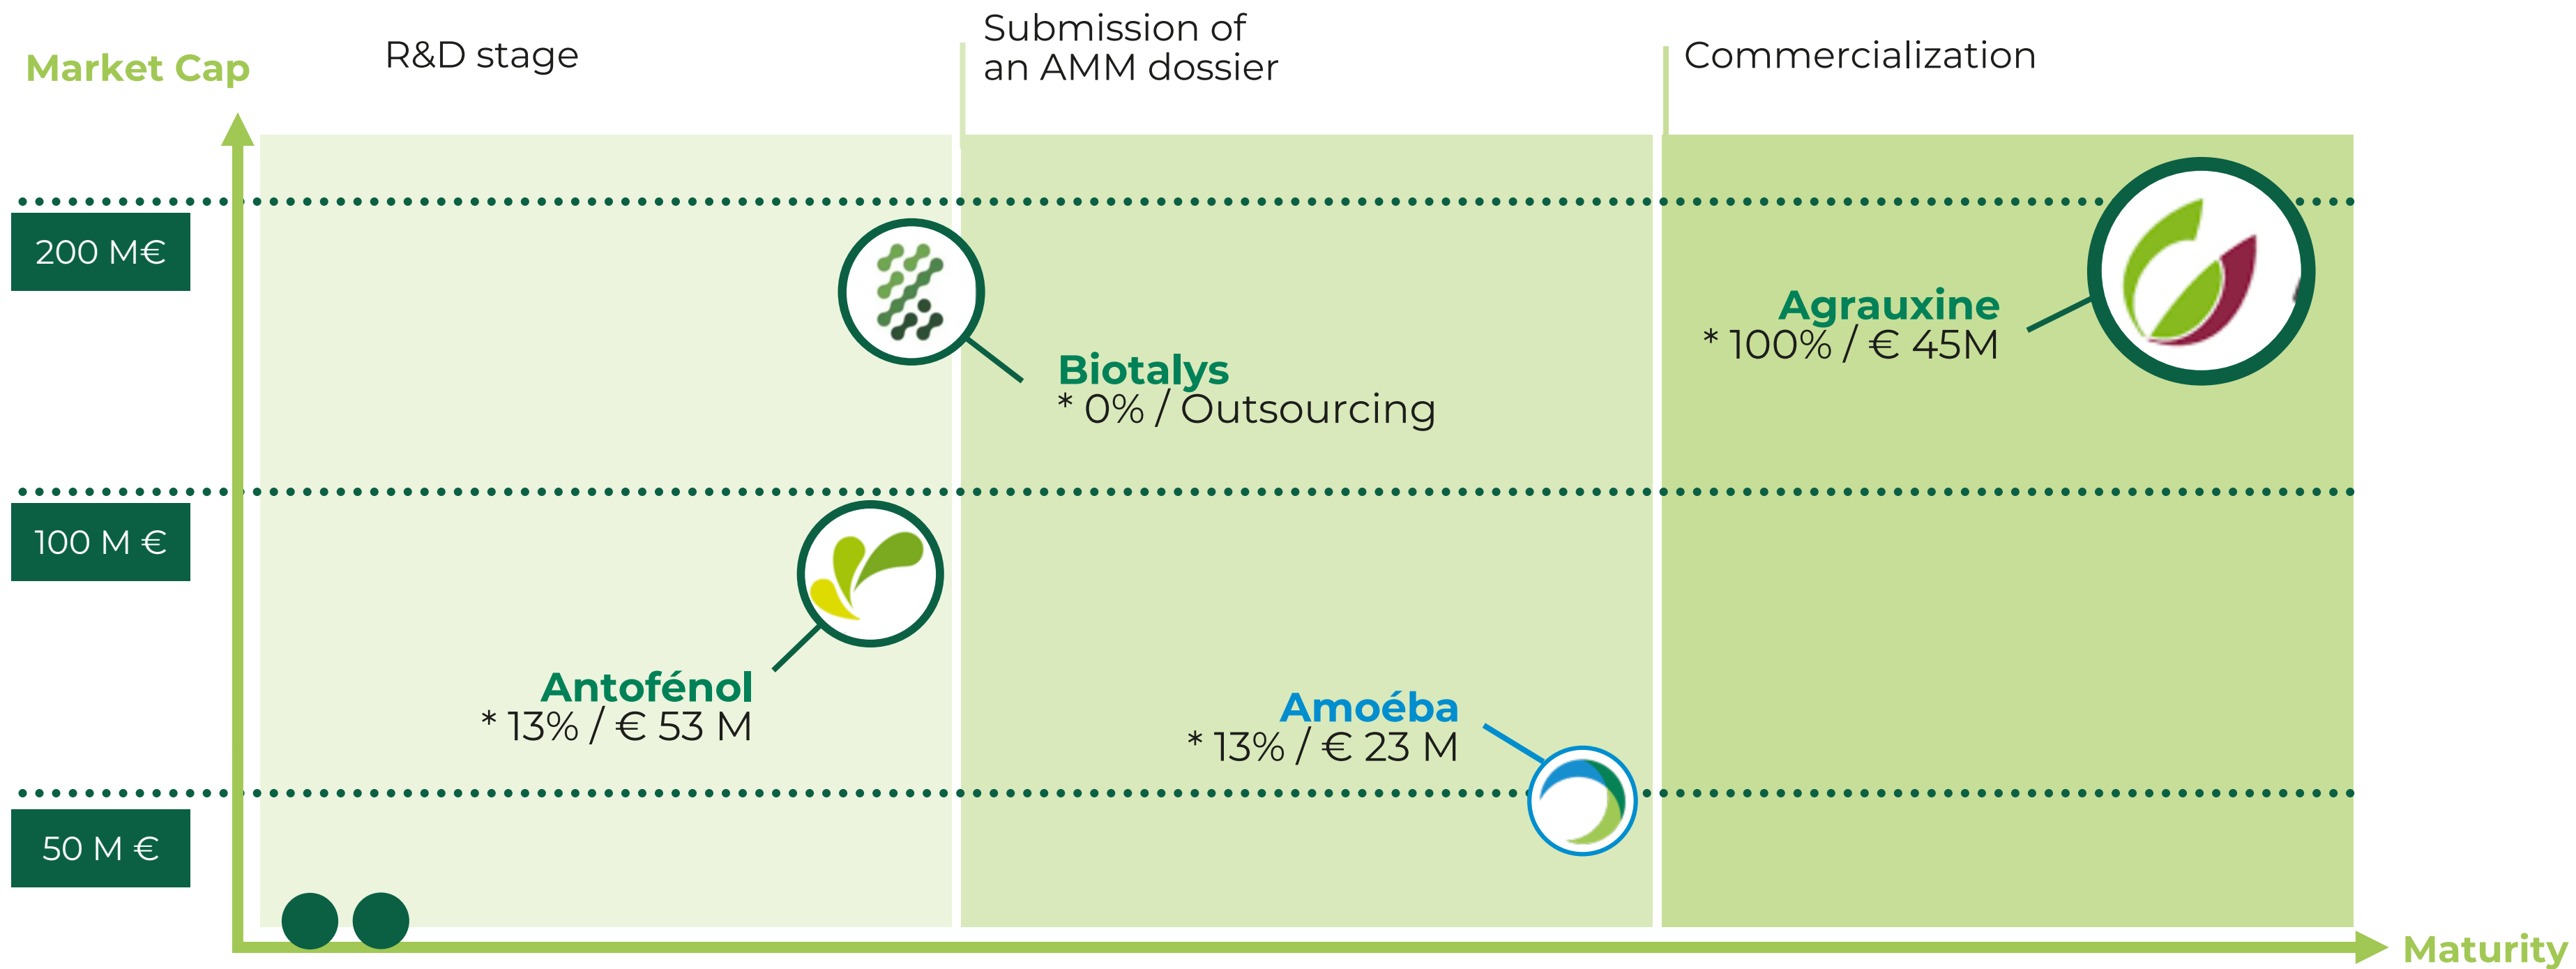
Market Cap

R&D stage

Submission of an AMM dossier

Commercialization

200 M€

100 M €

50 M €

Biotalys
* 0% / Outsourcing

Agrauxine
* 100% / € 45M

Antofénol
* 13% / € 53 M

Amoéba
* 13% / € 23 M

Maturity